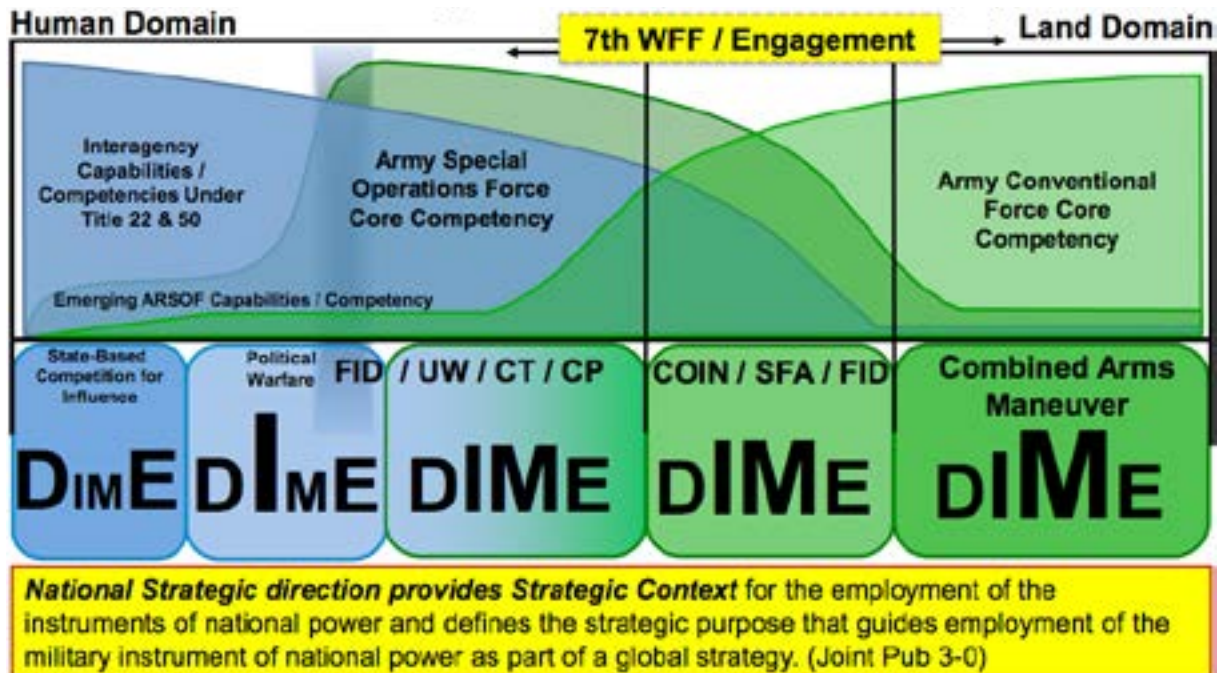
Human Domain

7th WFF / Engagement

Land Domain

Interagency Capabilities / Competencies Under Title 22 & 50

Army Special Operations Force Core Competency

Army Conventional Force Core Competency

Emerging ARSOF Capabilities / Competency

State-Based Competition for Influence

Political Warfare

FID / UW / CT / CP

COIN / SFA / FID

Combined Arms Maneuver

DIME

DIME

DIME

DIME

DIME

*National Strategic direction provides Strategic Context* for the employment of the instruments of national power and defines the strategic purpose that guides employment of the military instrument of national power as part of a global strategy. (Joint Pub 3-0)